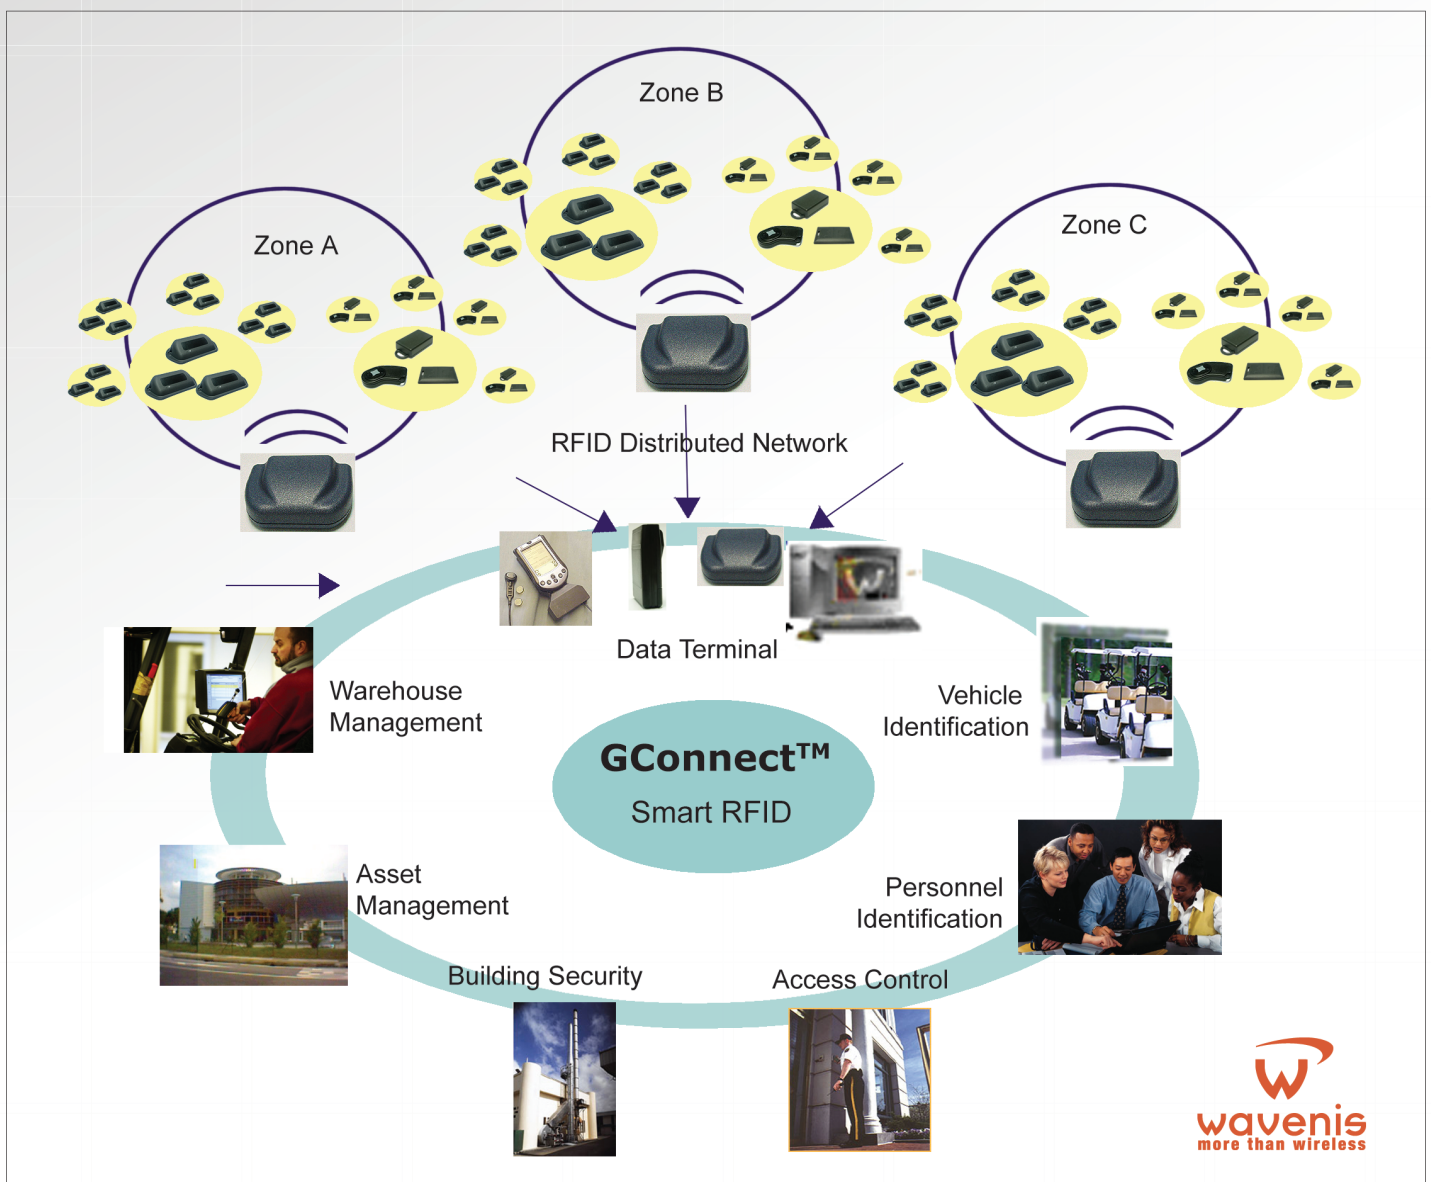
Zone B

Zone A

Zone C

RFID Distributed Network

Data Terminal

Warehouse Management

Vehicle Identification

GConnect™

Smart RFID

Asset Management

Personnel Identification

Building Security

Access Control

wavenis
more than wireless